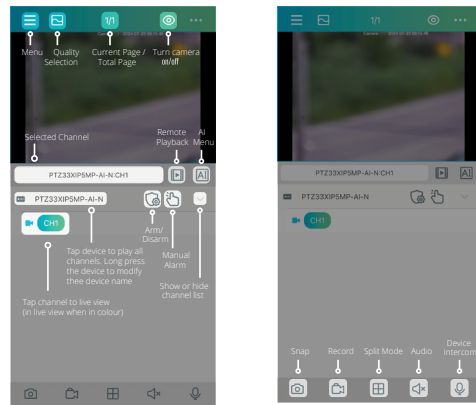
1/1

Menu

Quality Selection

Current Page / Total Page

Turn camera on/off

Selected Channel

Remote Playback

AI Menu

PTZ33XIP5MP-AI-N:CH1

AI

PTZ33XIP5MP-AI-N

CH1

Tap device to play all channels. Long press the device to modify thee device name

Arm/ Disarm

Manual Alarm

Show or hide channel list

Tap channel to live view (in live view when in colour)

1/1

PTZ33XIP5MP-AI-N:CH1

AI

PTZ33XIP5MP-AI-N

CH1

Snap

Record

Split Mode

Audio

Device Intercom